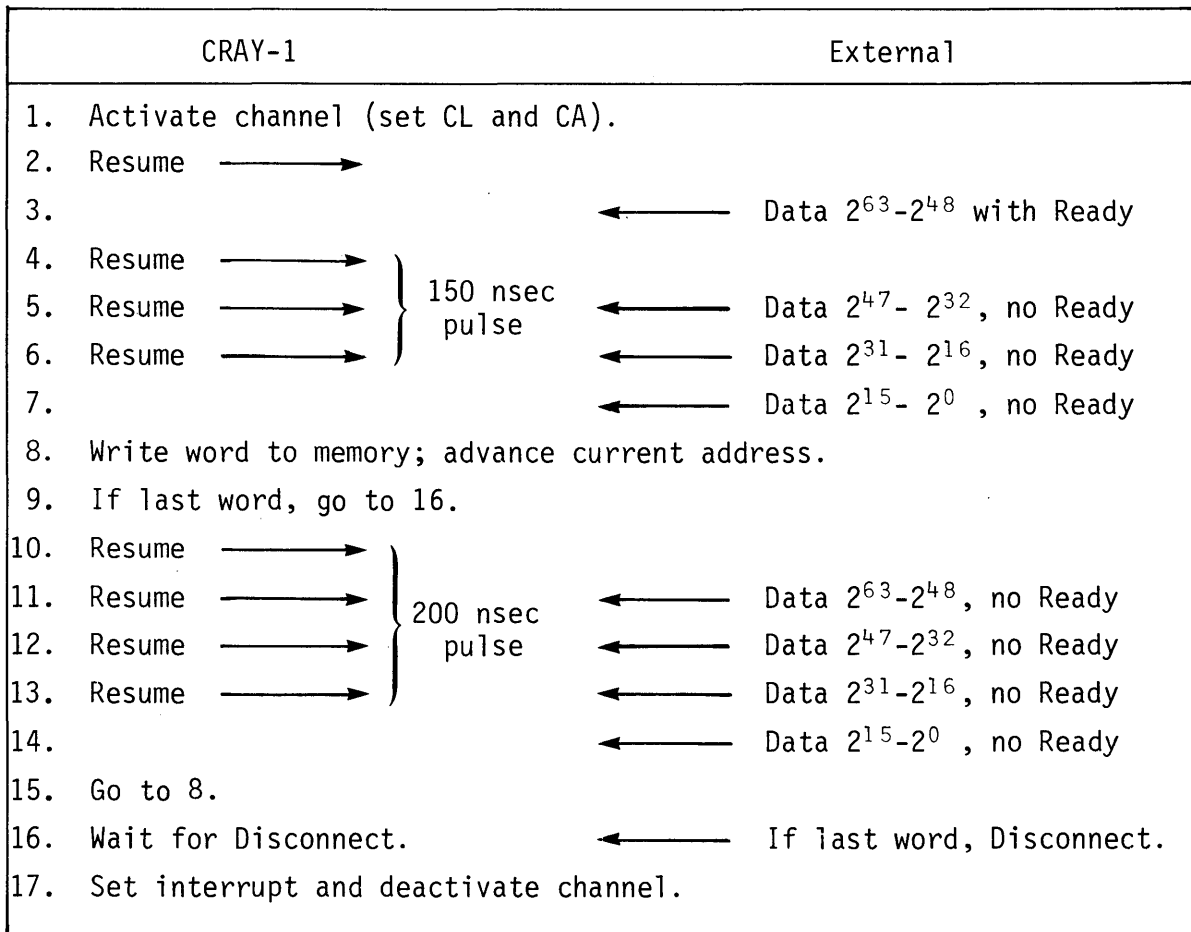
| CRAY-1 | | External |
|---|---|---|
| 1. Activate channel (set CL and CA). | | |
| 2. Resume → | | |
| 3. | | ← Data $2^{63}$-$2^{48}$ with Ready |
| 4. Resume → | 150 nsec pulse | |
| 5. Resume → | | ← Data $2^{47}$- $2^{32}$, no Ready |
| 6. Resume → | | ← Data $2^{31}$- $2^{16}$, no Ready |
| 7. | | ← Data $2^{15}$- $2^{0}$ , no Ready |
| 8. Write word to memory; advance current address. | | |
| 9. If last word, go to 16. | | |
| 10. Resume → | 200 nsec pulse | |
| 11. Resume → | | ← Data $2^{63}$-$2^{48}$, no Ready |
| 12. Resume → | | ← Data $2^{47}$-$2^{32}$, no Ready |
| 13. Resume → | | ← Data $2^{31}$-$2^{16}$, no Ready |
| 14. | | ← Data $2^{15}$-$2^{0}$ , no Ready |
| 15. Go to 8. | | |
| 16. Wait for Disconnect. | | ← If last word, Disconnect. |
| 17. Set interrupt and deactivate channel. | | |